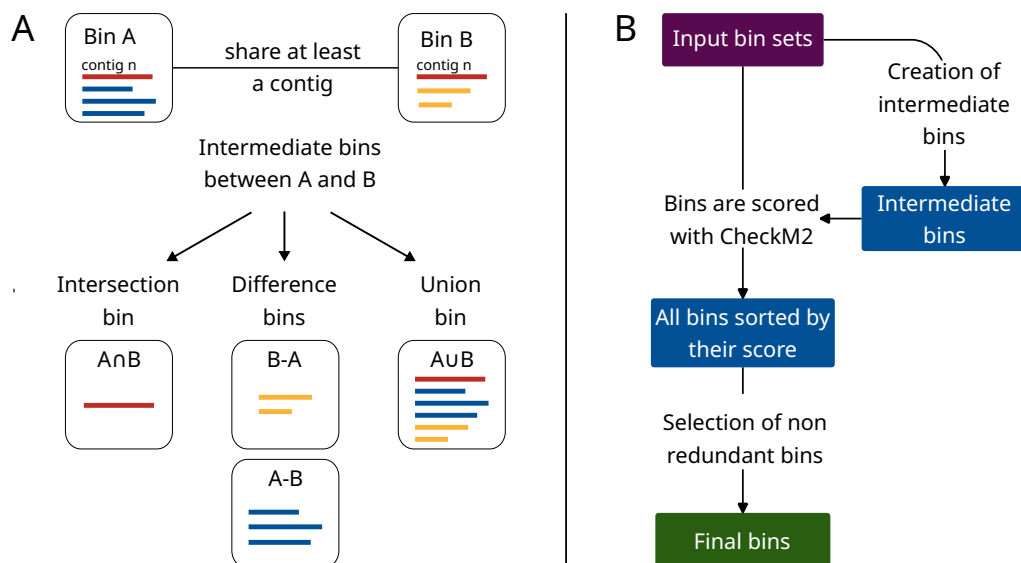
A

Bin A
contig n

share at least a contig

Bin B
contig n

Intermediate bins between A and B

Intersection bin

A∩B

Difference bins

B-A

A-B

Union bin

A∪B

B

Input bin sets

Creation of intermediate bins

Intermediate bins

Bins are scored with CheckM2

All bins sorted by their score

Selection of non redundant bins

Final bins